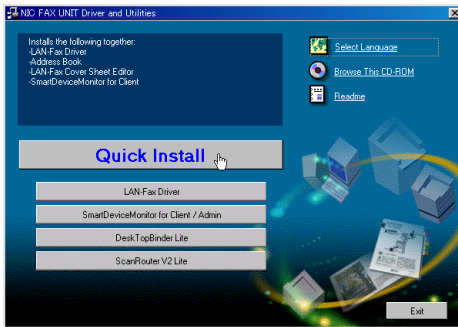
NIC FAX UNIT Driver and Utilities

Installs the following together:
-LAN-Fax Driver
-Address Book
-LAN-Fax Cover Sheet Editor
-SmartDeviceMonitor for Client

Select Language

Browse This CD-ROM

Readme

Quick Install

LAN-Fax Driver

SmartDeviceMonitor for Client / Admin

DeskTopBinder Lite

ScanRouter V2 Lite

Exit